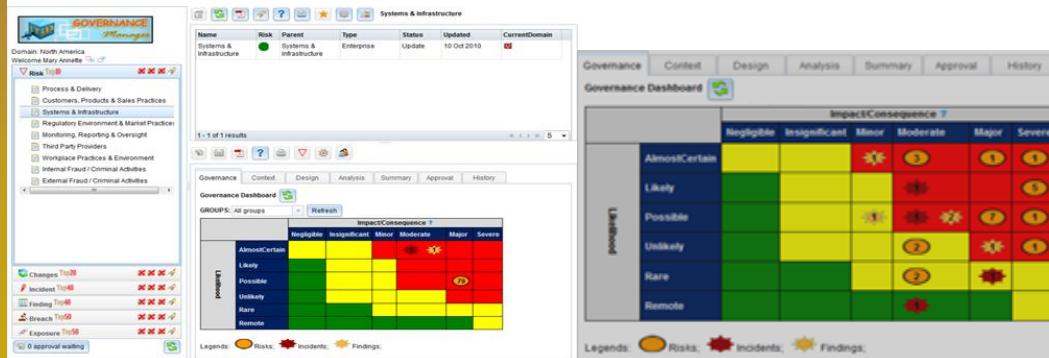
GOVERNANCE Manager

Domain: North America
Welcome Mary Annette

Risk Top10

Process & Delivery
Customers, Products & Sales Practices
Systems & Infrastructure
Regulatory Environment & Market Practices
Monitoring, Reporting & Oversight
Third Party Providers
Workplace Practices & Environment
Internal Fraud / Criminal Activities
External Fraud / Criminal Activities

Changes Top20
Incident Top40
Finding Top40
Breach Top50
Exposure Top50

0 approval waiting

Systems & Infrastructure

| Name | Risk | Parent | Type | Status | Updated | CurrentDomain |
|---|---|---|---|---|---|---|
| Systems & Infrastructure | | Systems & Infrastructure | Enterprise | Update | 10 Oct 2010 | |

1 - 1 of 1 results

5

Governance | Context | Design | Analysis | Summary | Approval | History

Governance Dashboard

GROUPS: All groups Refresh

Impact/Consequence ?

| | Negligible | Insignificant | Minor | Moderate | Major | Severe |
|---|---|---|---|---|---|---|
| AlmostCertain | | | | | | |
| Likely | | | | | | |
| Possible | | | | | 70 | |
| Unlikely | | | | | | |
| Rare | | | | | | |
| Remote | | | | | | |

Likelihood

Legends: Risks; Incidents; Findings;

Governance | Context | Design | Analysis | Summary | Approval | History

Governance Dashboard

Impact/Consequence ?

| | Negligible | Insignificant | Minor | Moderate | Major | Severe |
|---|---|---|---|---|---|---|
| AlmostCertain | | | | 3 | 1 | 1 |
| Likely | | | | | | 5 |
| Possible | | | | | 7 | 1 |
| Unlikely | | | | 2 | | 1 |
| Rare | | | | 2 | | |
| Remote | | | | | | |

Likelihood

Legends: Risks; Incidents; Findings;